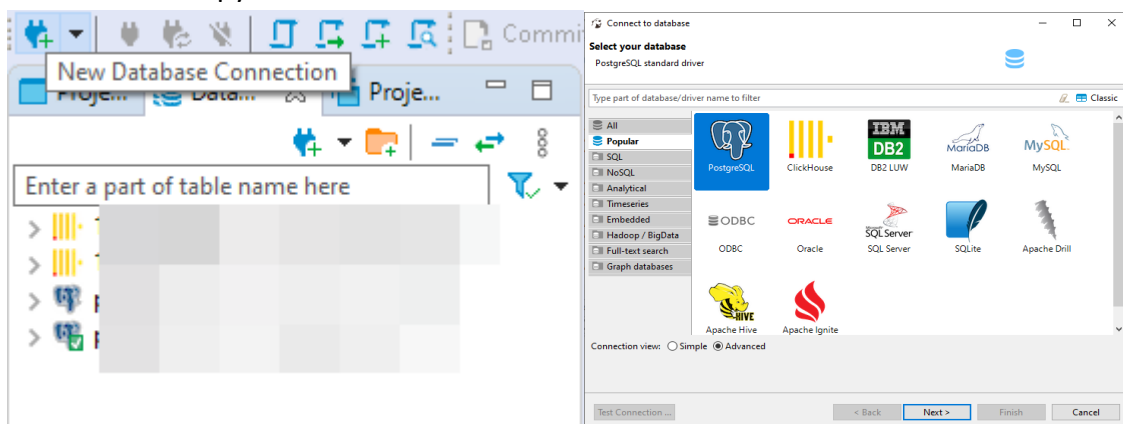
Commi

New Database Connection

Proje... Data... Proje...

Enter a part of table name here

Connect to database

Select your database

PostgreSQL standard driver

Type part of database/driver name to filter

Classic

All
Popular
SQL
NoSQL
Analytical
Timeseries
Embedded
Hadoop / BigData
Full-text search
Graph databases

PostgreSQL
ClickHouse
IBM DB2
DB2 LUW
MariaDB
MariaDB
MySQL
MySQL
ODBC
ODBC
ORACLE
Oracle
SQL Server
SQL Server
SQLite
Apache Drill
HIVE
Apache Hive
Apache Ignite

Connection view: Simple Advanced

Test Connection ...
< Back
Next >
Finish
Cancel